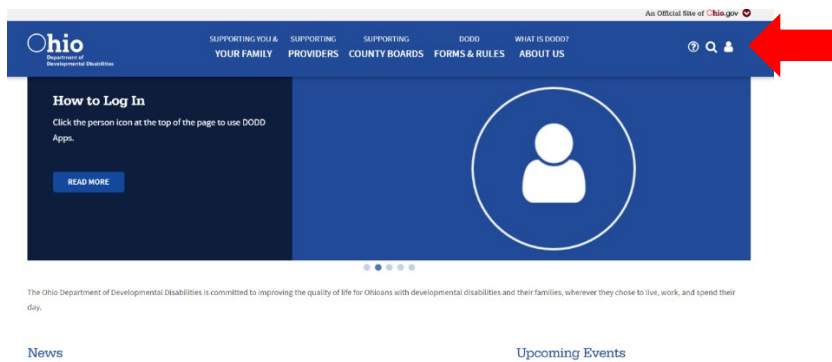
An Official Site of Ohio.gov

Ohio
Department of Developmental Disabilities

SUPPORTING YOU & YOUR FAMILY
SUPPORTING PROVIDERS
SUPPORTING COUNTY BOARDS
DODD FORMS & RULES
WHAT IS DODD? ABOUT US

How to Log In

Click the person icon at the top of the page to use DODD Apps.

READ MORE

The Ohio Department of Developmental Disabilities is committed to improving the quality of life for Ohioans with developmental disabilities and their families, wherever they chose to live, work, and spend their day.

News

Upcoming Events